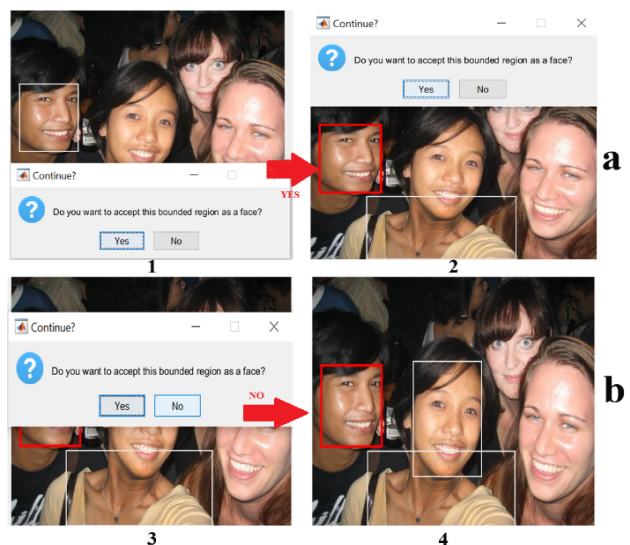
Continue?

Do you want to accept this bounded region as a face?

Yes No

1

YES

Continue?

Do you want to accept this bounded region as a face?

Yes No

2

a

Continue?

Do you want to accept this bounded region as a face?

Yes No

3

NO

4

b